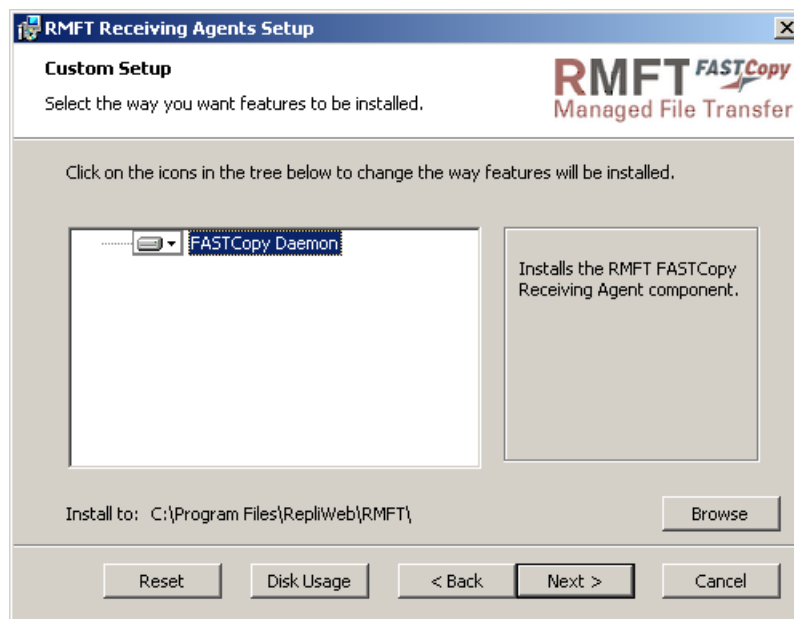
RMFT Receiving Agents Setup

Custom Setup

Select the way you want features to be installed.

RMFT FASTCopy
Managed File Transfer

Click on the icons in the tree below to change the way features will be installed.

FASTCopy Daemon

Installs the RMFT FASTCopy Receiving Agent component.

Install to: C:\Program Files\RepliWeb\RMFT\

Browse

Reset

Disk Usage

< Back

Next >

Cancel